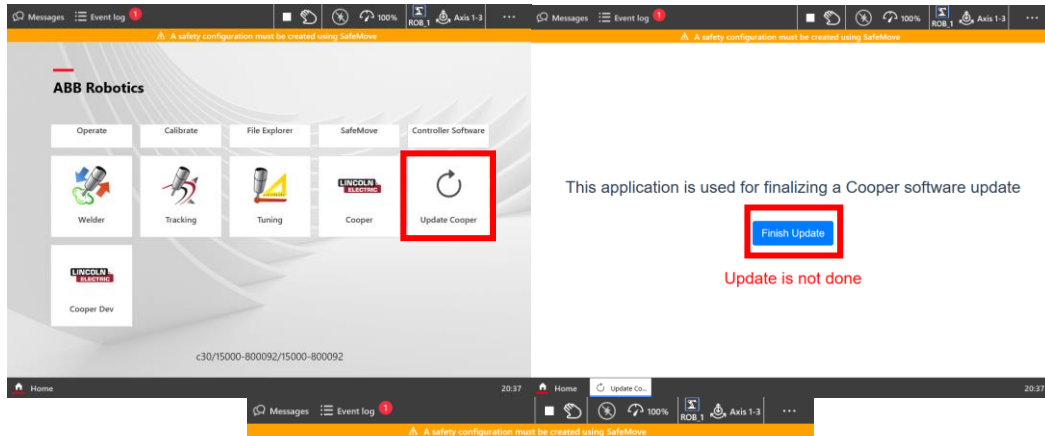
Messages Event log 1 100% ROB_1 Axis 1-3 ···

A safety configuration must be created using SafeMove

ABB Robotics

Operate | Calibrate | File Explorer | SafeMove | Controller Software

Welder | Tracking | Tuning | LINCOLN ELECTRIC Cooper | Update Cooper

LINCOLN ELECTRIC Cooper Dev

c30/15000-800092/15000-800092

Home 20:37

Messages Event log 1 100% ROB_1 Axis 1-3 ···

A safety configuration must be created using SafeMove

This application is used for finalizing a Cooper software update

Finish Update

Update is not done

Home Update Co... 20:37

Messages Event log 1 100% ROB_1 Axis 1-3 ···

A safety configuration must be created using SafeMove